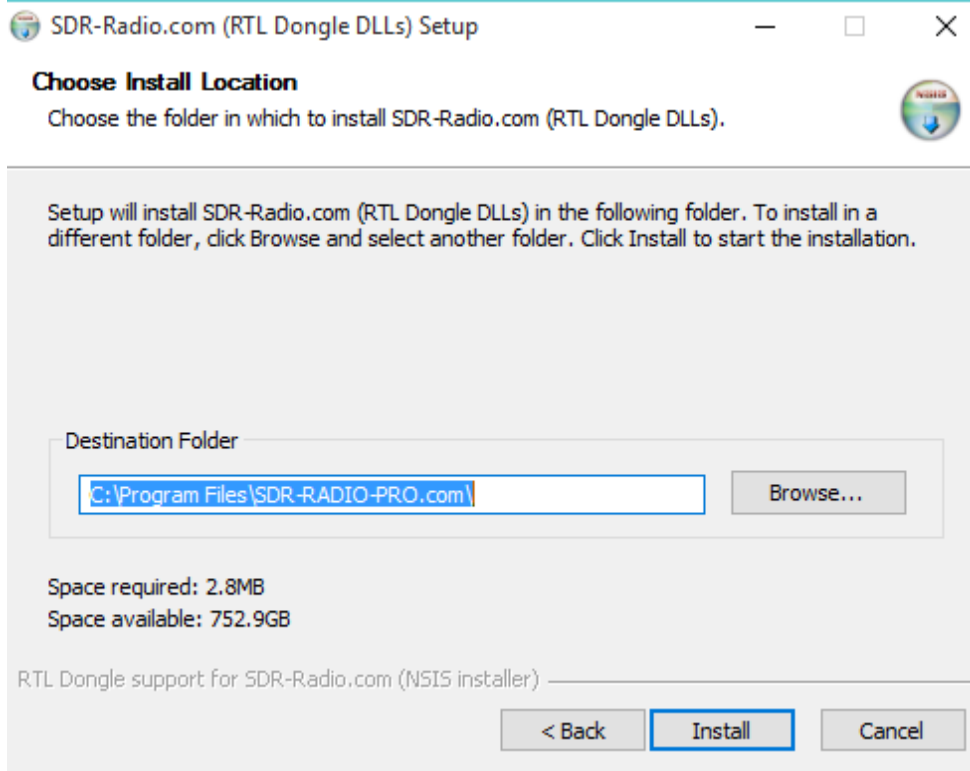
SDR-Radio.com (RTL Dongle DLLs) Setup

Choose Install Location
Choose the folder in which to install SDR-Radio.com (RTL Dongle DLLs).

NSIS

Setup will install SDR-Radio.com (RTL Dongle DLLs) in the following folder. To install in a different folder, click Browse and select another folder. Click Install to start the installation.

Destination Folder

C:\Program Files\SDR-RADIO-PRO.com\

Browse...

Space required: 2.8MB
Space available: 752.9GB

RTL Dongle support for SDR-Radio.com (NSIS installer)

< Back

Install

Cancel